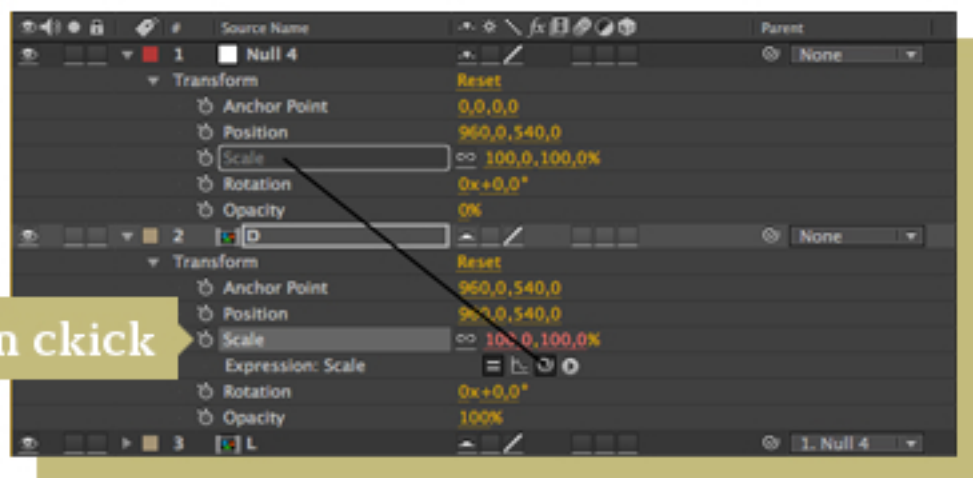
# Source Name

Parent

1 Null 4

None

Transform

Reset

Anchor Point

0,0,0,0

Position

960,0,540,0

Scale

100,0,100,0%

Rotation

0x+0,0°

Opacity

0%

2 D

None

Transform

Reset

Anchor Point

960,0,540,0

Position

960,0,540,0

n ckick

Scale

100,0,100,0%

Expression: Scale

Rotation

0x+0,0°

Opacity

100%

3 L

1. Null 4